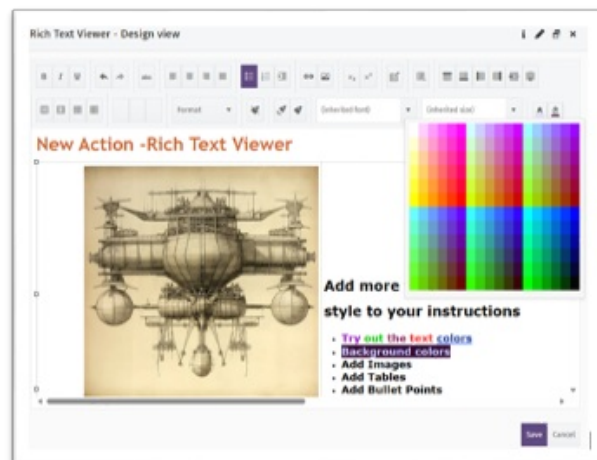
Rich Text Viewer - Design view

B I U

Format

(inherited font)

(inherited size)

New Action -Rich Text Viewer

Add more style to your instructions

- Try out the text colors
- Background colors
- Add Images
- Add Tables
- Add Bullet Points

Save Cancel